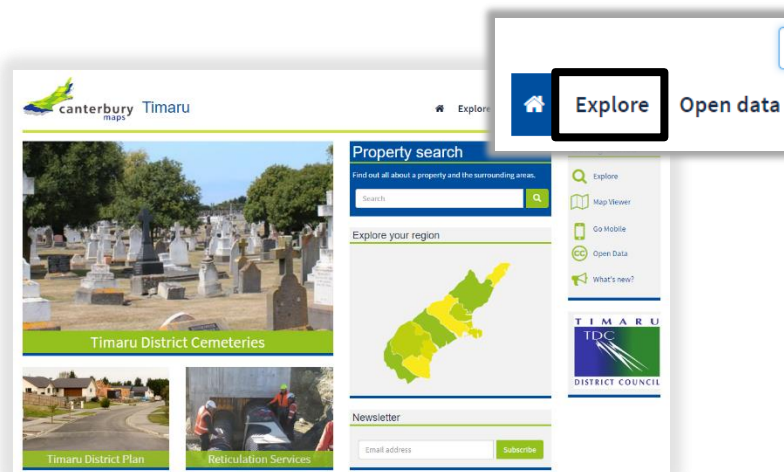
canterbury maps Timaru

Explore

Explore Open data

Property search

Find out all about a property and the surrounding areas.

Search

Explore your region

Timaru District Cemeteries

Explore

Map Viewer

Go Mobile

Open Data

What's new?

TIMARU TDC DISTRICT COUNCIL

Newsletter

Email address

Subscribe

Timaru District Plan

Reticulation Services